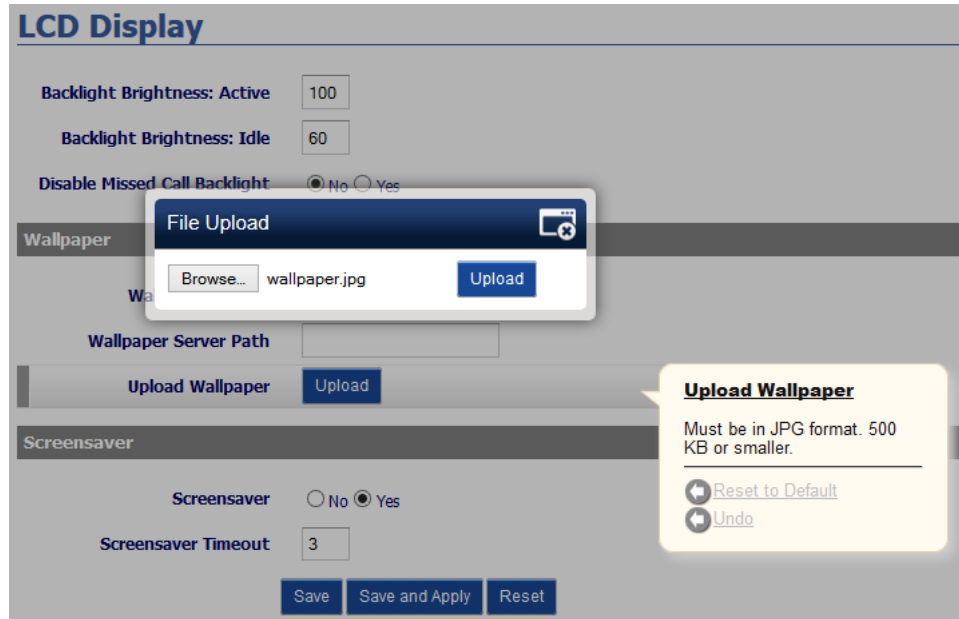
LCD Display

Backlight Brightness: Active 100

Backlight Brightness: Idle 60

Disable Missed Call Backlight No Yes

Wallpaper

File Upload

Browse... wallpaper.jpg Upload

Wa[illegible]

Wallpaper Server Path

Upload Wallpaper Upload

Upload Wallpaper

Must be in JPG format. 500 KB or smaller.

Reset to Default

Undo

Screensaver

Screensaver No Yes

Screensaver Timeout 3

Save Save and Apply Reset